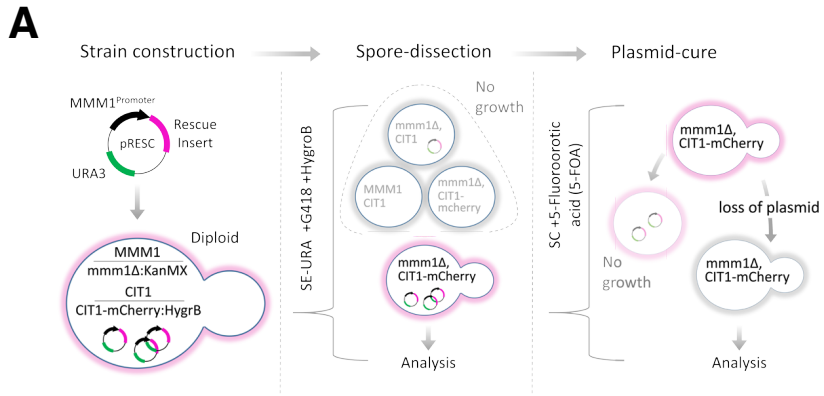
A

Strain construction

Spore-dissection

Plasmid-cure

MMM1$^{Promoter}$

pRESC

Rescue Insert

URA3

Diploid

MMM1

mmm1Δ:KanMX

CIT1

CIT1-mCherry:HygrB

SE-URA +G418 +HygroB

No growth

mmm1Δ, CIT1

MMM1 CIT1

mmm1Δ, CIT1-mcherry

mmm1Δ, CIT1-mCherry

Analysis

SC +5-Fluoroorotic acid (5-FOA)

mmm1Δ, CIT1-mCherry

loss of plasmid

No growth

mmm1Δ, CIT1-mCherry

Analysis